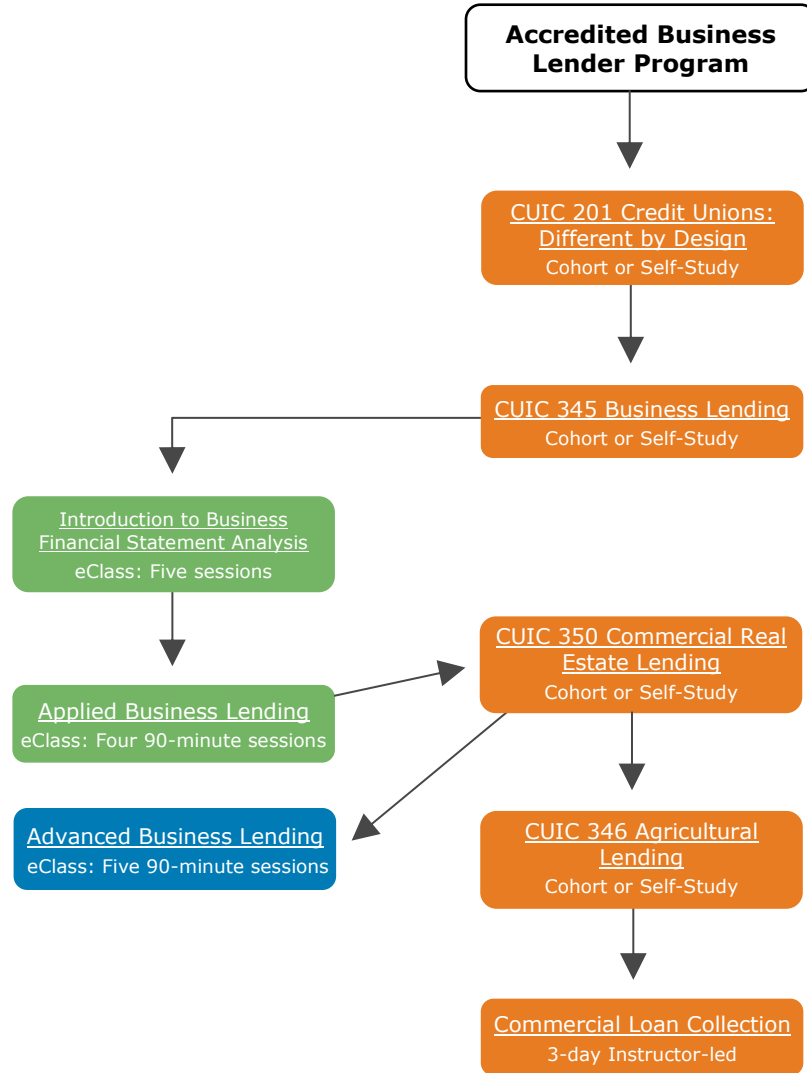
Accredited Business Lender Program

CUIC 201 Credit Unions: Different by Design
Cohort or Self-Study

CUIC 345 Business Lending
Cohort or Self-Study

Introduction to Business Financial Statement Analysis
eClass: Five sessions

CUIC 350 Commercial Real Estate Lending
Cohort or Self-Study

Applied Business Lending
eClass: Four 90-minute sessions

Advanced Business Lending
eClass: Five 90-minute sessions

CUIC 346 Agricultural Lending
Cohort or Self-Study

Commercial Loan Collection
3-day Instructor-led